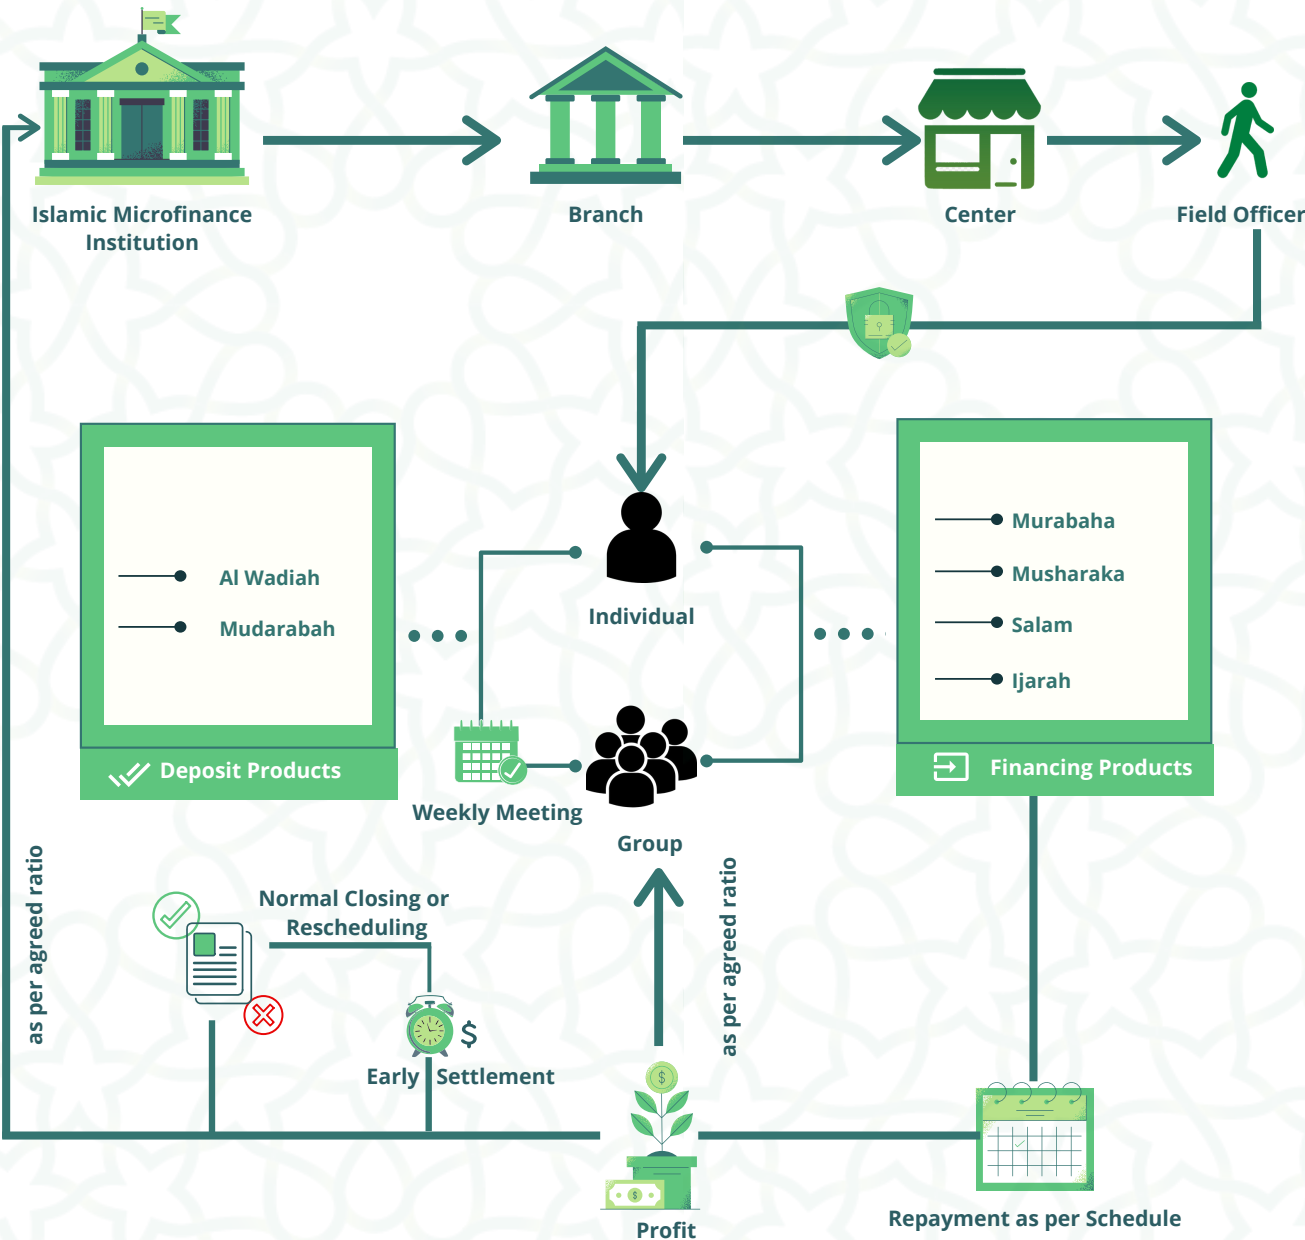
Islamic Microfinance Institution

Branch

Center

Field Officer

Al Wadiah

Mudarabah

Deposit Products

Individual

Murabaha

Musharaka

Salam

Ijarah

Financing Products

Weekly Meeting

Group

as per agreed ratio

Normal Closing or Rescheduling

$

Early Settlement

as per agreed ratio

$

$

Profit

Repayment as per Schedule